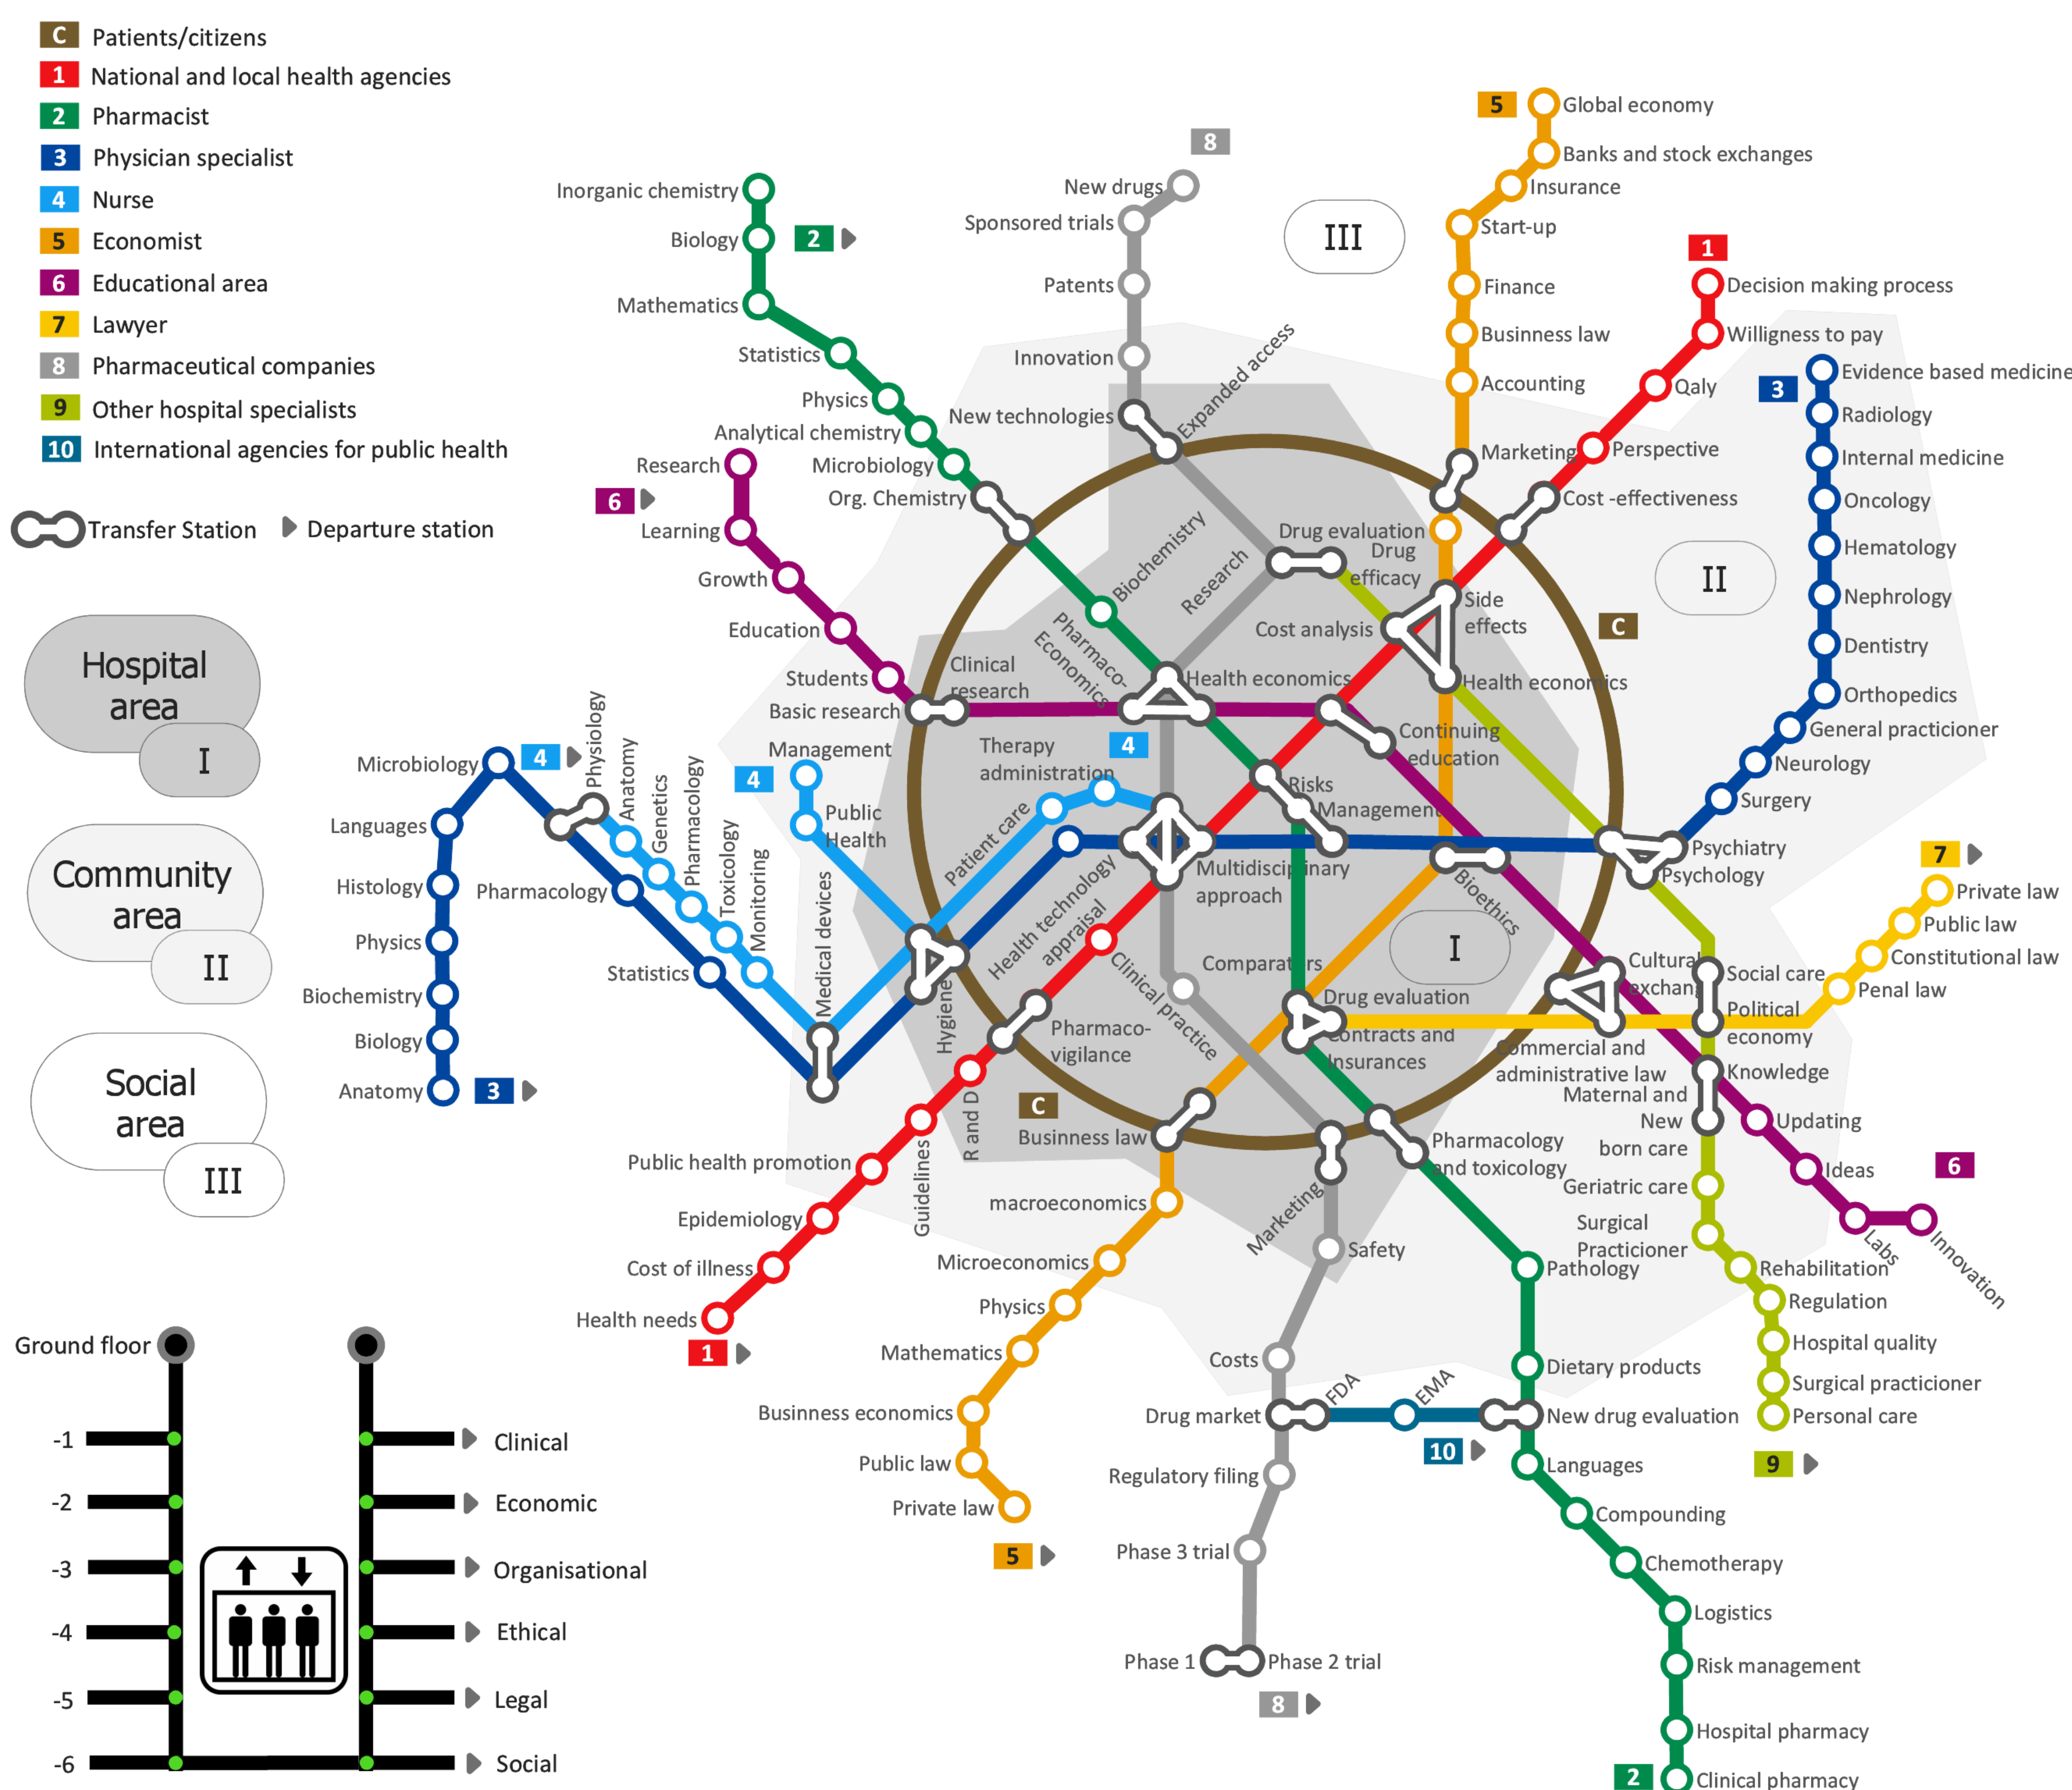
C Patients/citizens
1 National and local health agencies
2 Pharmacist
3 Physician specialist
4 Nurse
5 Economist
6 Educational area
7 Lawyer
8 Pharmaceutical companies
9 Other hospital specialists
10 International agencies for public health

Transfer Station
Departure station

Hospital area
I

Community area
II

Social area
III

Ground floor
-1 Clinical
-2 Economic
-3 Organisational
-4 Ethical
-5 Legal
-6 Social

Inorganic chemistry
Biology
2
Mathematics
Statistics
Physics
Analytical chemistry
Microbiology
Org. Chemistry
Research
6
Learning
Growth
Education
Students
Basic research
Management

8
New drugs
Sponsored trials
Patents
Innovation
New technologies
Expanded access

III

5
Global economy
Banks and stock exchanges
Insurance
Start-up
Finance
Businness law
Accounting
Marketing

1
Decision making process
Willingness to pay
Qaly
Perspective
Cost -effectiveness

3
Evidence based medicine
Radiology
Internal medicine
Oncology
Hematology
Nephrology
Dentistry
Orthopedics
General practicioner
Neurology
Surgery
Psychiatry
Psychology

II
C

Biochemistry
Research
Drug evaluation
Drug efficacy
Side effects
Cost analysis
Health economics
Health economics
Pharmaco-Economics
Clinical research
Therapy administration
4
Continuing education
Risks
Management
Patient care
Multidisciplinary approach
Bioethics
Health technology appraisal
Clinical practice
Comparators
I
Drug evaluation
Contracts and Insurances
Cultural exchange
Social care
Political economy
Commercial and administrative law
Maternal and New born care
Knowledge
Updating
Ideas
6
Labs
Innovation

7
Private law
Public law
Constitutional law
Penal law

Microbiology
4
Languages
Histology
Physics
Biochemistry
Biology
Anatomy
3
Physiology
Anatomy
Genetics
Pharmacology
Toxicology
Monitoring
Pharmacology
Statistics
4
Public Health
Medical devices
Hygiene
Pharmaco-vigilance
C
Business law
R and D
Guidelines

Public health promotion
Epidemiology
Cost of illness
Health needs
1

macroeconomics
Microeconomics
Physics
Mathematics
Businness economics
Public law
Private law
5

Marketing
Safety
Pharmacology and toxicology
Geriatric care
Surgical Practicioner
Pathology
Rehabilitation
Regulation
Hospital quality
Surgical practicioner
Personal care
9

Costs
Drug market
FDA
EMA
New drug evaluation
10
Regulatory filing
Phase 3 trial
Phase 1
Phase 2 trial
8

Dietary products
Languages
Compounding
Chemotherapy
Logistics
Risk management
Hospital pharmacy
2
Clinical pharmacy